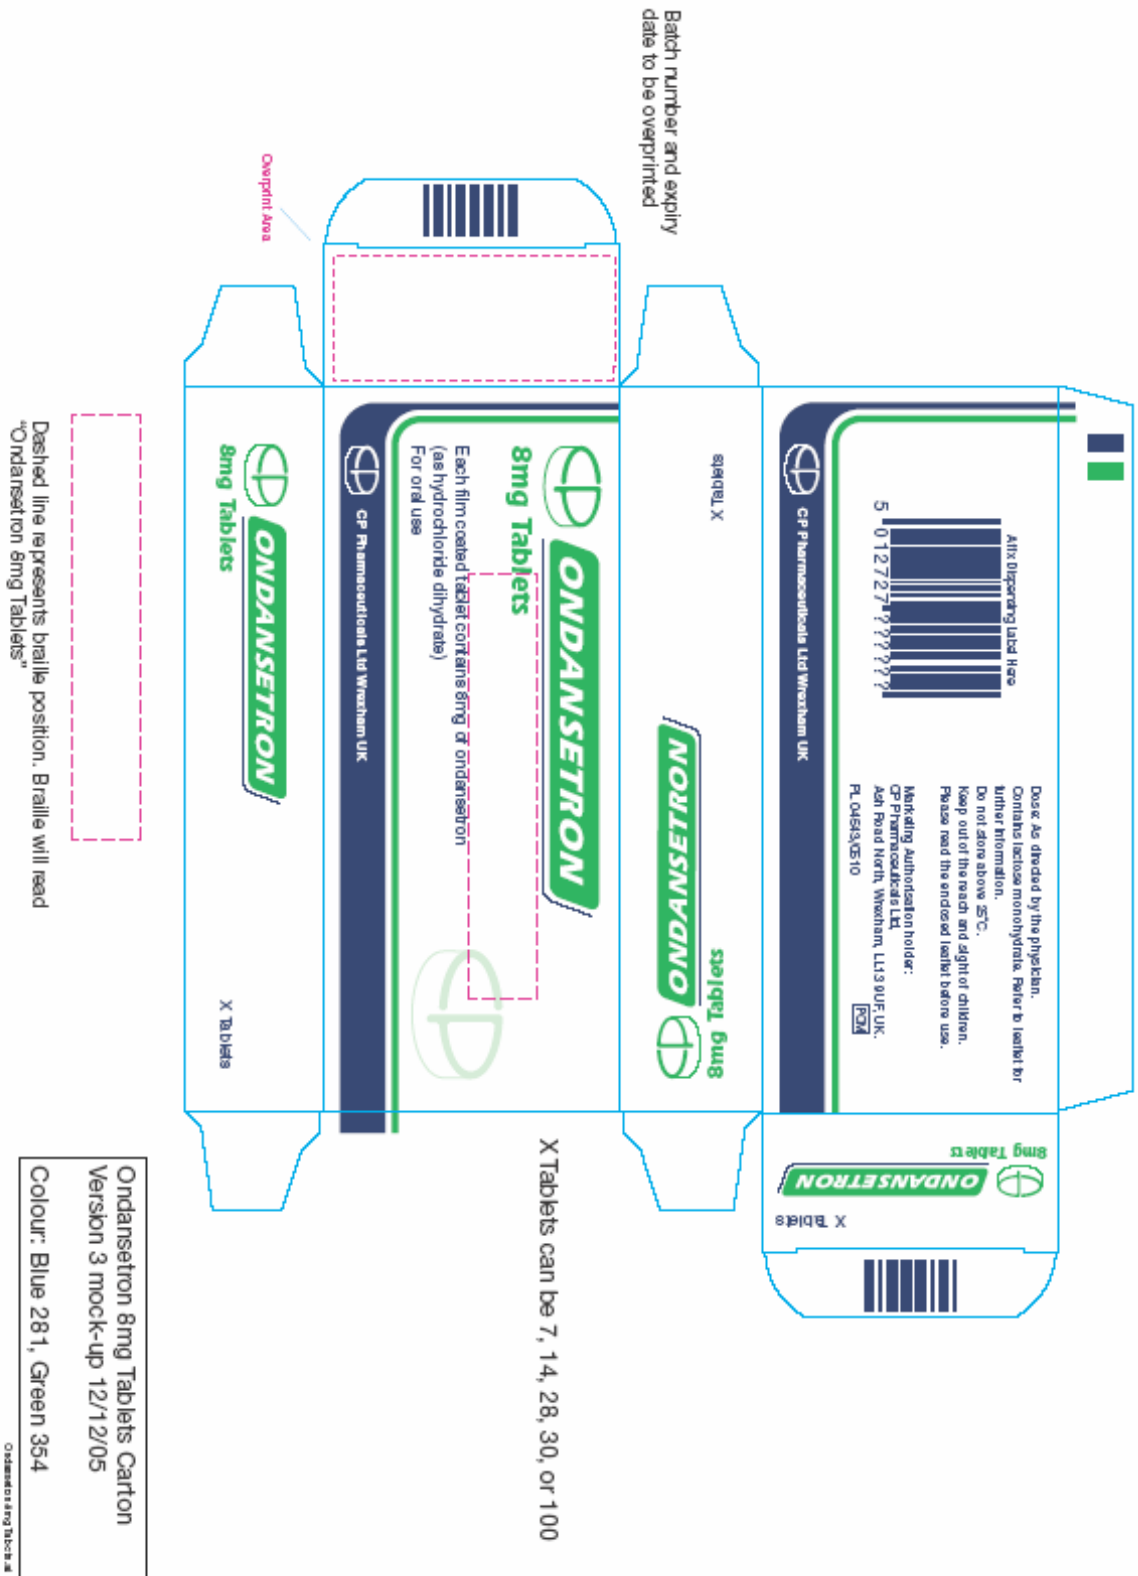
Batch number and expiry date to be overprinted

Overprint Area

ONDANSETRON
8mg Tablets
Each film coated tablet contains 8mg of ondansetron (as hydrochloride dihydrate)
For oral use

CP Pharmaceuticals Ltd Wrexham UK

X Tablets

ONDANSETRON
8mg Tablets

Affix Dispensing Label Here

5 012727 ??????

Dose: As directed by the physician.
Contains lactose monohydrate. Refer to leaflet for further information.
Do not store above 25°C.
Keep out of the reach and sight of children.
Please read the enclosed leaflet before use.

Marketing Authorisation holder:
CP Pharmaceuticals Ltd
Ash Road North, Wrexham, LL13 9UF, UK.
PL 04543/0510
POM

CP Pharmaceuticals Ltd Wrexham UK

ONDANSETRON
8mg Tablets
X Tablets

ONDANSETRON
8mg Tablets
X Tablets

Dashed line represents braille position. Braille will read "Ondansetron 8mg Tablets"

X Tablets can be 7, 14, 28, 30, or 100

Ondansetron 8mg Tablets Carton
Version 3 mock-up 12/12/05
Colour: Blue 281, Green 354

Ondansetron 8mg Tabs.ai